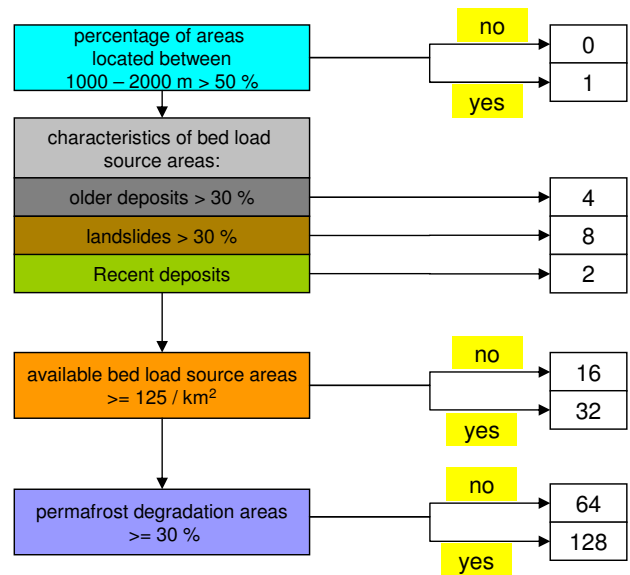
percentage of areas located between 1000 – 2000 m > 50 %

no

0

1

yes

characteristics of bed load source areas:

older deposits > 30 %

4

landslides > 30 %

8

Recent deposits

2

available bed load source areas >= 125 / km$^2$

no

16

32

yes

permafrost degradation areas >= 30 %

no

64

128

yes